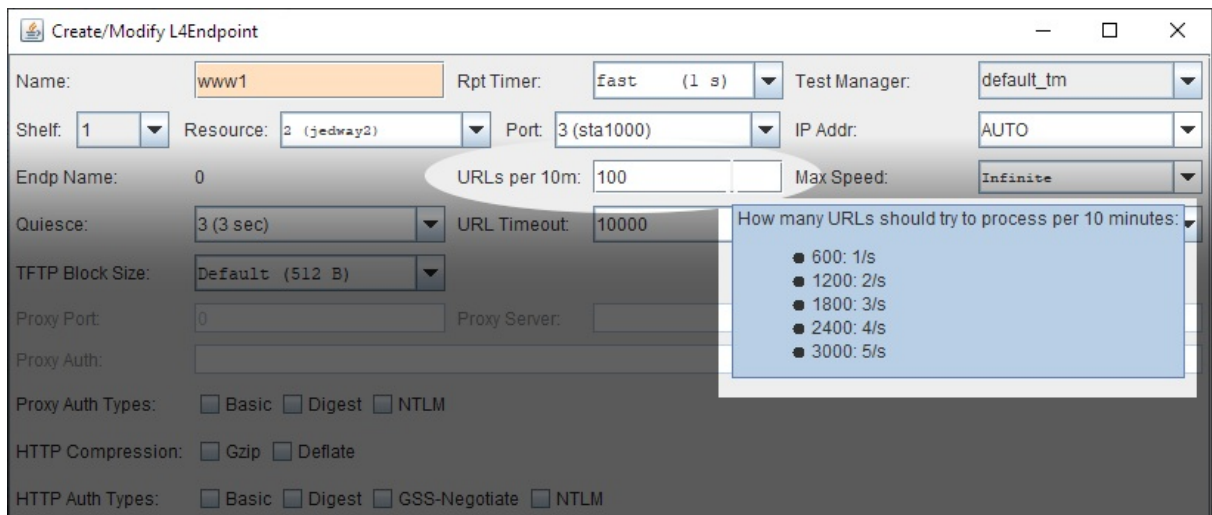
Create/Modify L4Endpoint

Name: www1
Rpt Timer: fast (1 s)
Test Manager: default_tm

Shelf: 1
Resource: 2 (jedway2)
Port: 3 (sta1000)
IP Addr: AUTO

Endp Name: 0
URLs per 10m: 100
Max Speed: Infinite

Quiesce: 3 (3 sec)
URL Timeout: 10000

How many URLs should try to process per 10 minutes:
- 600: 1/s
- 1200: 2/s
- 1800: 3/s
- 2400: 4/s
- 3000: 5/s

TFTP Block Size: Default (512 B)

Proxy Port: 0
Proxy Server:

Proxy Auth:

Proxy Auth Types: Basic Digest NTLM

HTTP Compression: Gzip Deflate

HTTP Auth Types: Basic Digest GSS-Negotiate NTLM